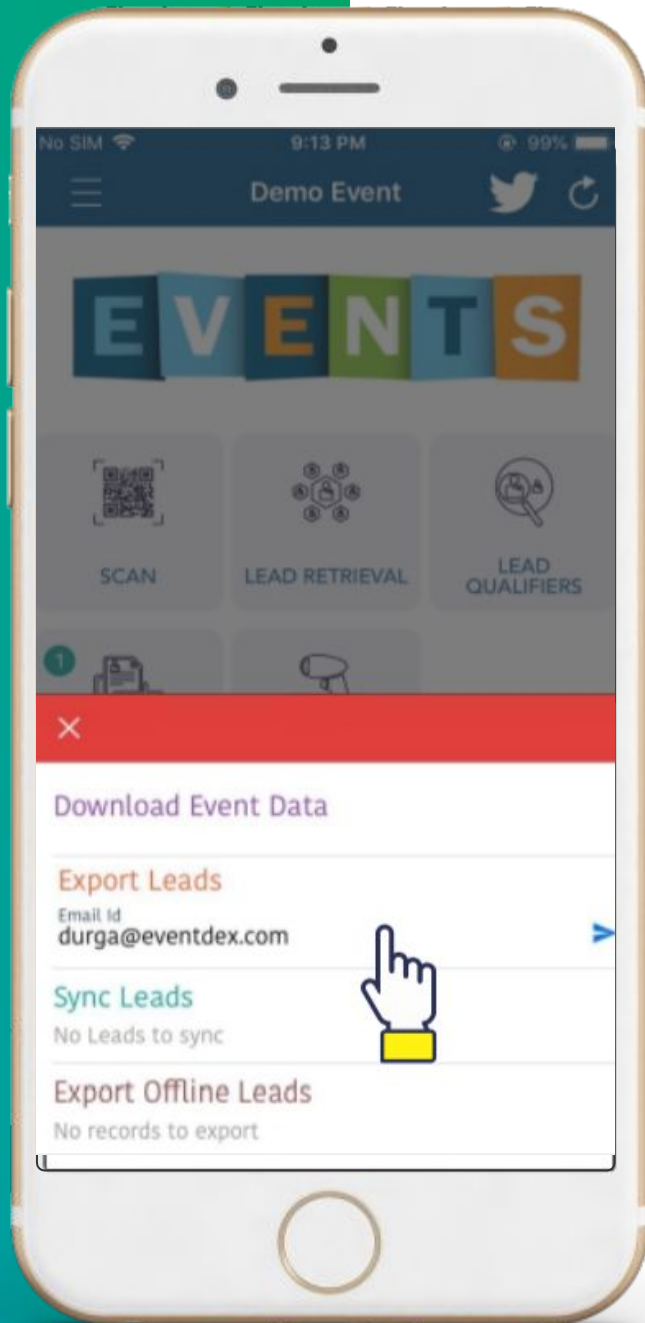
No SIM 9:13 PM 99%

Demo Event

EVENTS

SCAN

LEAD RETRIEVAL

LEAD QUALIFIERS

1

×

Download Event Data

Export Leads

Email Id
durga@eventdex.com

Sync Leads

No Leads to sync

Export Offline Leads

No records to export